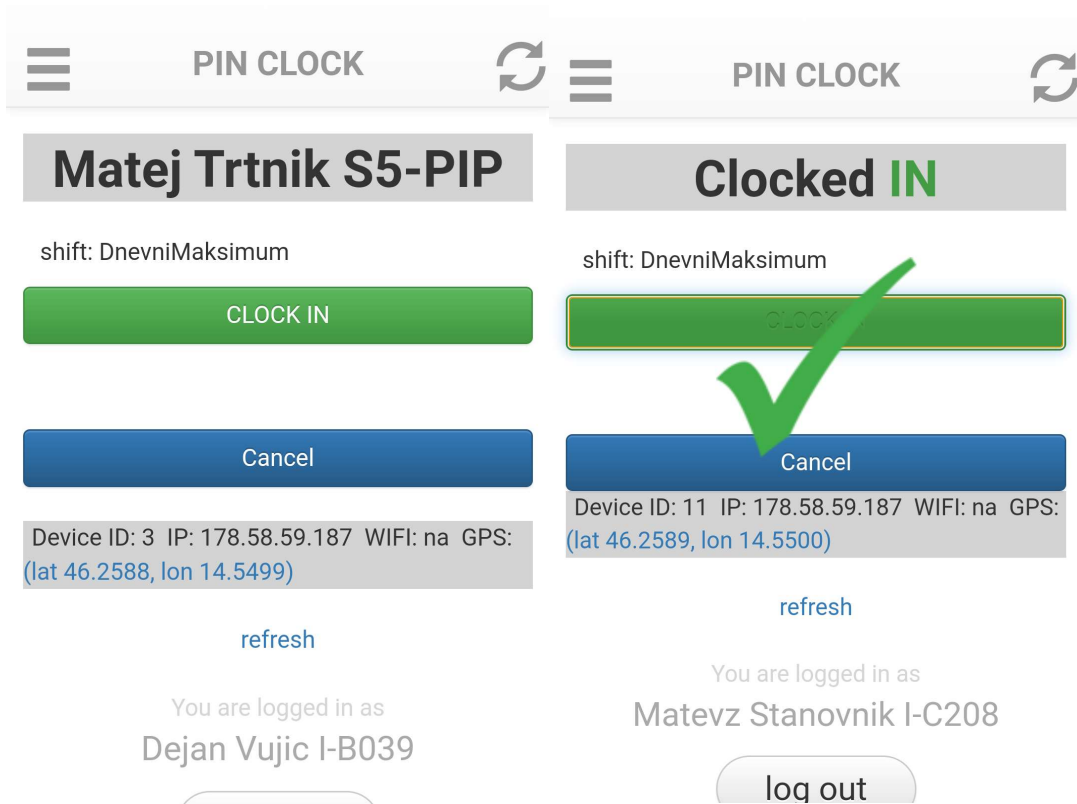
PIN CLOCK

Matej Trtnik S5-PIP

shift: DnevniMaksimum

CLOCK IN

Cancel

Device ID: 3 IP: 178.58.59.187 WIFI: na GPS: (lat 46.2588, lon 14.5499)

refresh

You are logged in as

Dejan Vujic I-B039

PIN CLOCK

Clocked IN

shift: DnevniMaksimum

CLOCK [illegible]

Cancel

Device ID: 11 IP: 178.58.59.187 WIFI: na GPS: (lat 46.2589, lon 14.5500)

refresh

You are logged in as

Matevz Stanovnik I-C208

log out